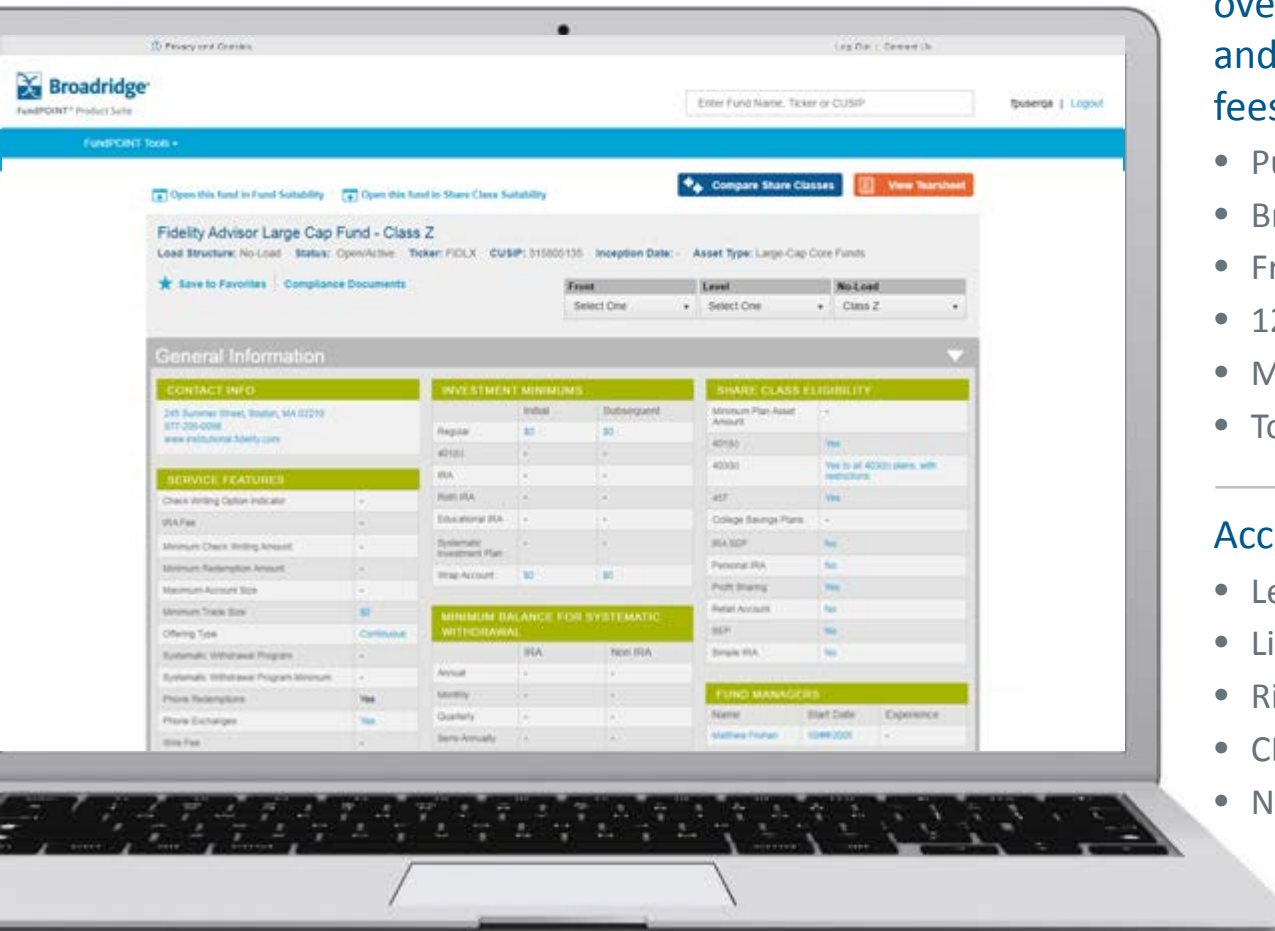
Privacy and Cookies

Log Out | Contact Us

Broadridge
FundPOINT® Product Suite

Enter Fund Name, Ticker or CUSIP

fpuserqa | Logout

FundPOINT Tools ▾

Open this fund in Fund Suitability | Open this fund in Share Class Suitability

Compare Share Classes

View Tearsheet

Fidelity Advisor Large Cap Fund - Class Z

Load Structure: No-Load Status: Open/Active Ticker: FIDLX CUSIP: 315805135 Inception Date: - Asset Type: Large-Cap Core Funds

Save to Favorites | Compliance Documents

| Front | Level | No-Load |
|---|---|---|
| Select One | Select One | Class Z |

General Information

CONTACT INFO

245 Summer Street, Boston, MA 02210
877-208-0098
www.institutional.fidelity.com

SERVICE FEATURES

| | |
|---|---|
| Check Writing Option Indicator | - |
| IRA Fee | - |
| Minimum Check Writing Amount | - |
| Minimum Redemption Amount | - |
| Maximum Account Size | - |
| Minimum Trade Size | $0 |
| Offering Type | Continuous |
| Systematic Withdrawal Program | - |
| Systematic Withdrawal Program Minimum | - |
| Phone Redemptions | Yes |
| Phone Exchanges | Yes |
| Wire Fee | - |

INVESTMENT MINIMUMS

| | Initial | Subsequent |
|---|---|---|
| Regular | $0 | $0 |
| 401(k) | - | - |
| IRA | - | - |
| Roth IRA | - | - |
| Educational IRA | - | - |
| Systematic Investment Plan | - | - |
| Wrap Account | $0 | $0 |

MINIMUM BALANCE FOR SYSTEMATIC WITHDRAWAL

| | IRA | Non IRA |
|---|---|---|
| Annual | - | - |
| Monthly | - | - |
| Quarterly | - | - |
| Semi-Annually | - | - |

SHARE CLASS ELIGIBILITY

| | |
|---|---|
| Minimum Plan Asset Amount | - |
| 401(k) | Yes |
| 403(b) | Yes to all 403(b) plans, with restrictions |
| 457 | Yes |
| College Savings Plans | - |
| IRA SEP | No |
| Personal IRA | No |
| Profit Sharing | Yes |
| Retail Account | No |
| SEP | No |
| Simple IRA | No |

FUND MANAGERS

| Name | Start Date | Experience |
|---|---|---|
| Matthew Fruhan | 10/##/2005 | - |

ove
and
fees

• Pu
• Br
• Fr
• 12
• M
• To

Acc

• Le
• Li
• Ri
• Cl
• N